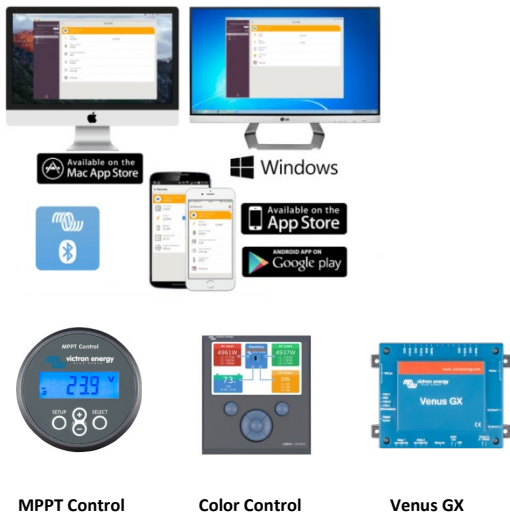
Available on the
Mac App Store

Windows

Available on the
App Store

ANDROID APP ON
Google play

MPPT Control
victron energy
23.9 V
SETUP SELECT

4961W
4937W
73

victron energy
Venus GX

MPPT Control

Color Control

Venus GX